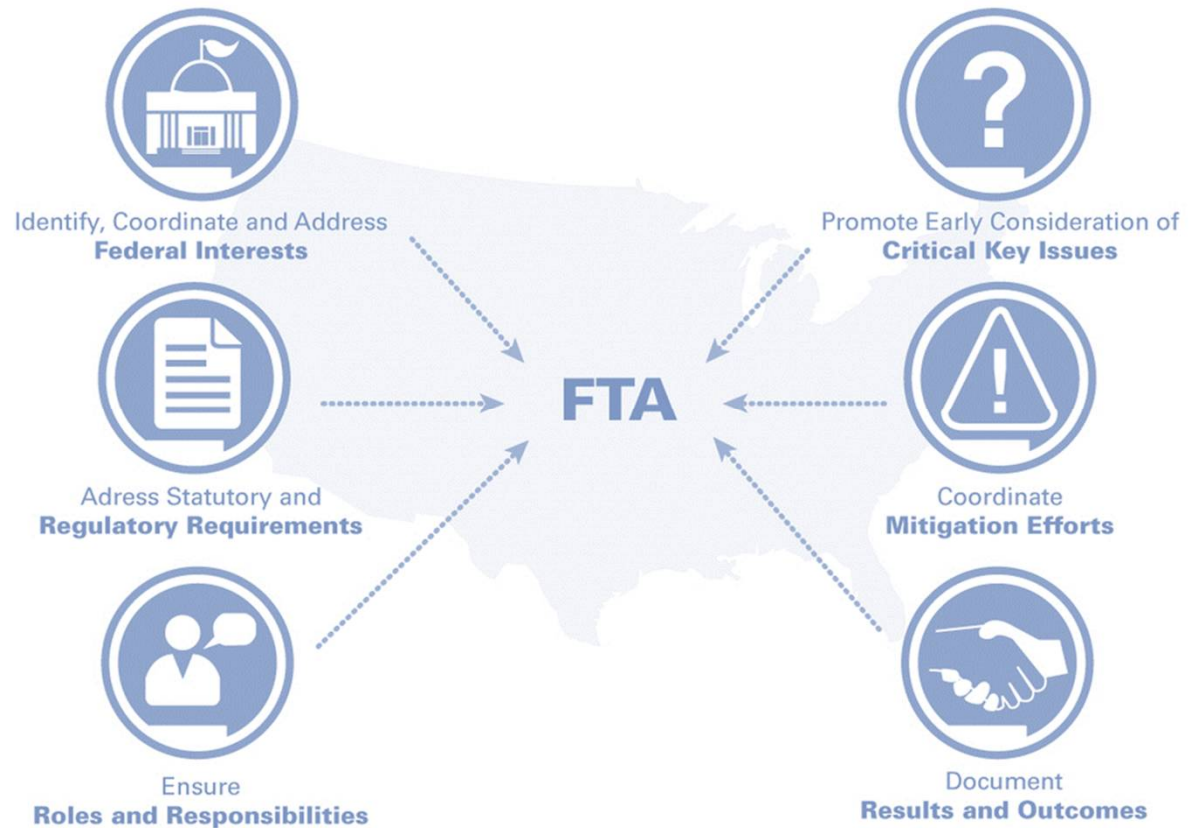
Identify, Coordinate and Address
**Federal Interests**

Promote Early Consideration of
**Critical Key Issues**

FTA

Adress Statutory and
**Regulatory Requirements**

Coordinate
**Mitigation Efforts**

Ensure
**Roles and Responsibilities**

Document
**Results and Outcomes**